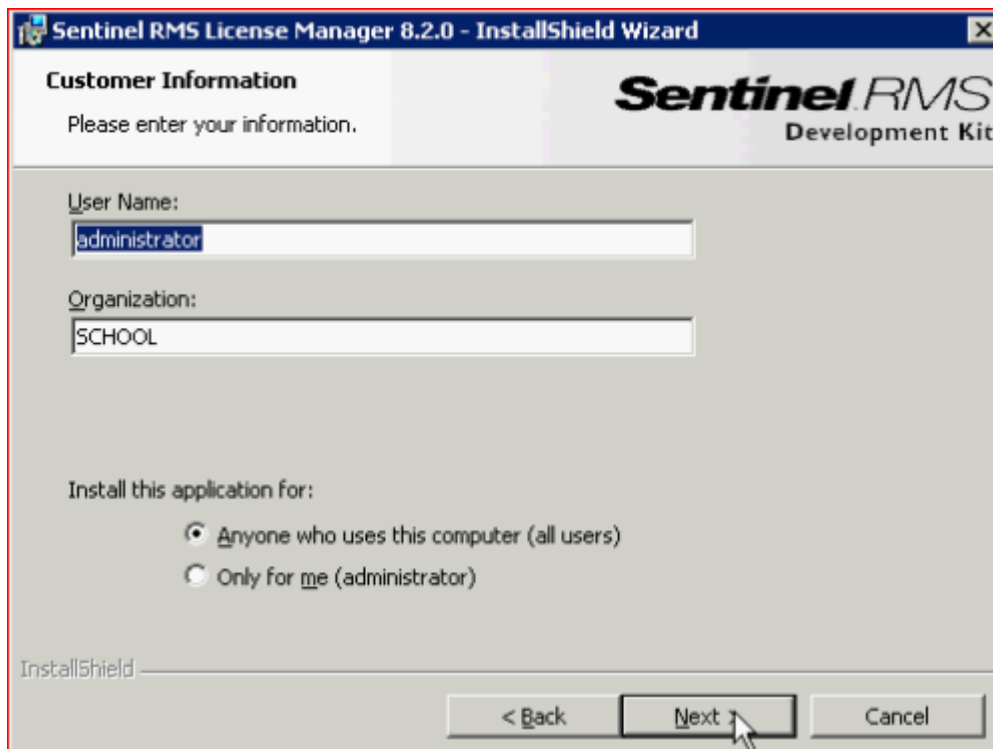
Sentinel RMS License Manager 8.2.0 - InstallShield Wizard

Customer Information

Please enter your information.

Sentinel RMS
Development Kit

User Name:
administrator

Organization:
SCHOOL

Install this application for:

Anyone who uses this computer (all users)

Only for me (administrator)

InstallShield

< Back
Next >
Cancel